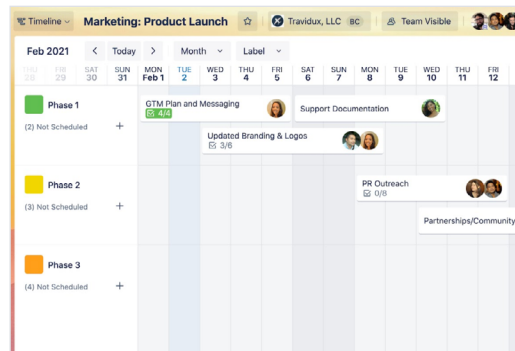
Timeline Marketing: Product Launch Travidux, LLC BC Team Visible

Feb 2021 < Today > Month Label

| THU 28 | FRI 29 | SAT 30 | SUN 31 | MON Feb 1 | TUE 2 | WED 3 | THU 4 | FRI 5 | SAT 6 | SUN 7 | MON 8 | TUE 9 | WED 10 | THU 11 | FRI 12 |
|---|---|---|---|---|---|---|---|---|---|---|---|---|---|---|---|

Phase 1
(2) Not Scheduled +

GTM Plan and Messaging
4/4

Support Documentation

Updated Branding & Logos
3/6

Phase 2
(3) Not Scheduled +

PR Outreach
0/8

Partnerships/Community

Phase 3
(4) Not Scheduled +